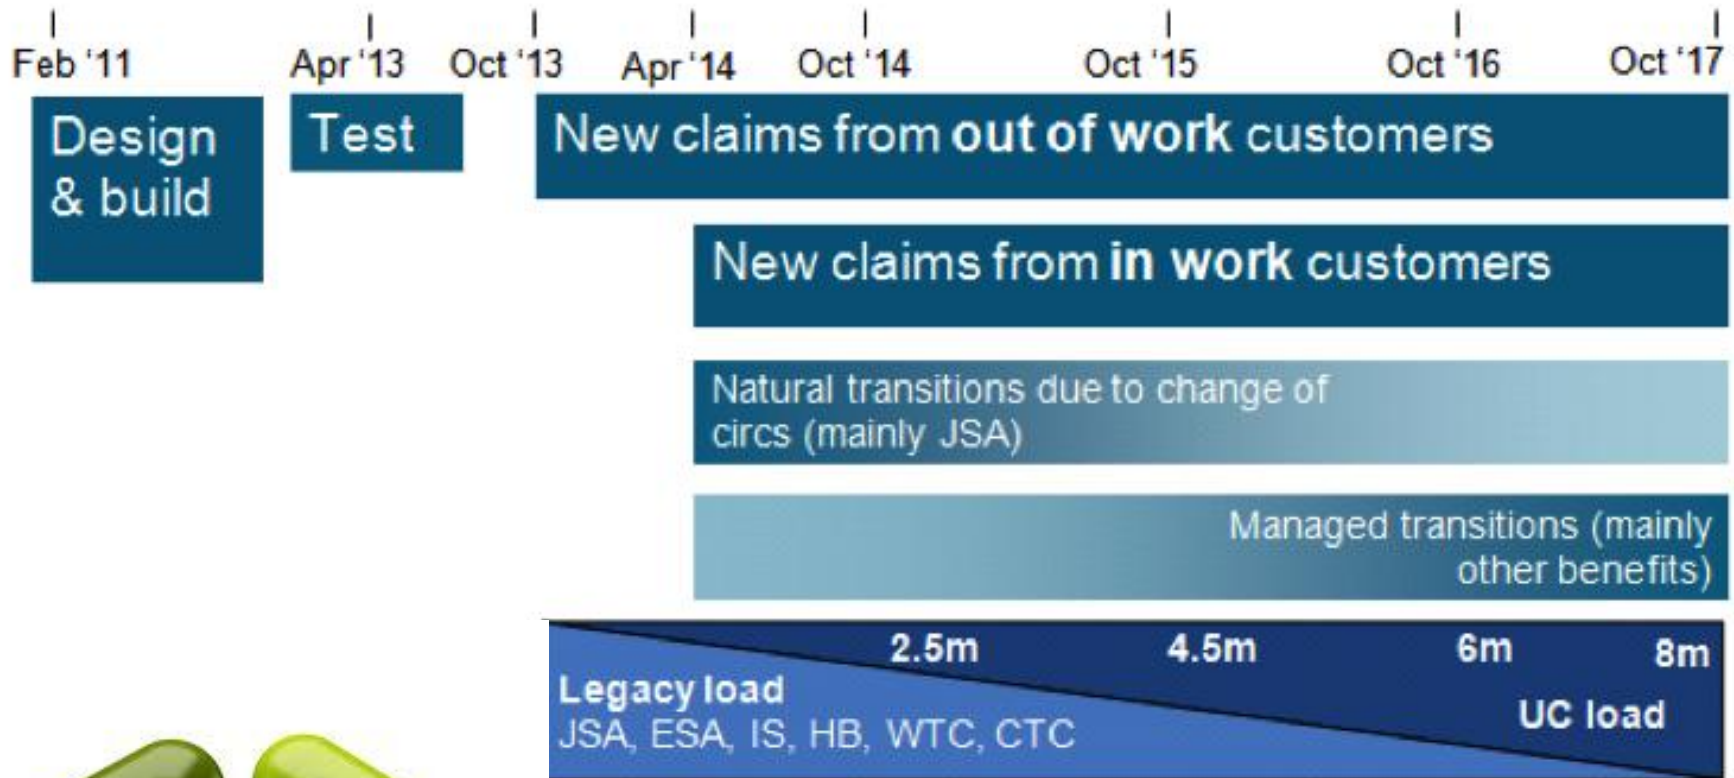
Feb '11 Apr '13 Oct '13 Apr '14 Oct '14 Oct '15 Oct '16 Oct '17

Design & build

Test

New claims from out of work customers

New claims from in work customers

Natural transitions due to change of circs (mainly JSA)

Managed transitions (mainly other benefits)

2.5m 4.5m 6m 8m

Legacy load
JSA, ESA, IS, HB, WTC, CTC

UC load